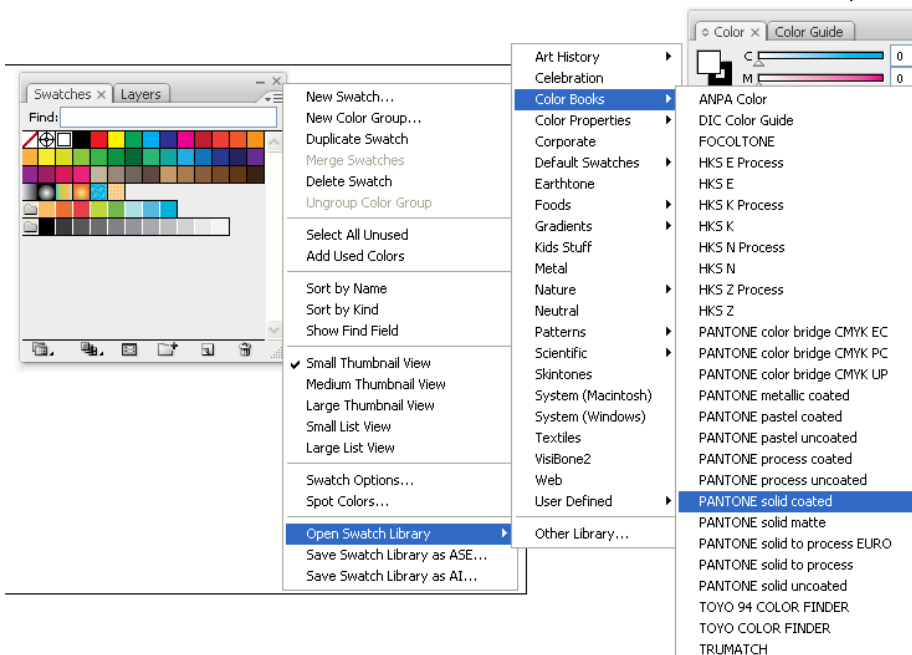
Color
Color Guide
C
0
M
0

Swatches
Layers
Find:

New Swatch...
New Color Group...
Duplicate Swatch
Merge Swatches
Delete Swatch
Ungroup Color Group

Select All Unused
Add Used Colors

Sort by Name
Sort by Kind
Show Find Field

Small Thumbnail View
Medium Thumbnail View
Large Thumbnail View
Small List View
Large List View

Swatch Options...
Spot Colors...

Open Swatch Library
Save Swatch Library as ASE...
Save Swatch Library as AI...

Art History
Celebration
Color Books
Color Properties
Corporate
Default Swatches
Earthtone
Foods
Gradients
Kids Stuff
Metal
Nature
Neutral
Patterns
Scientific
Skintones
System (Macintosh)
System (Windows)
Textiles
VisiBone2
Web
User Defined

Other Library...

ANPA Color
DIC Color Guide
FOCOLTONE
HKS E Process
HKS E
HKS K Process
HKS K
HKS N Process
HKS N
HKS Z Process
HKS Z
PANTONE color bridge CMYK EC
PANTONE color bridge CMYK PC
PANTONE color bridge CMYK UP
PANTONE metallic coated
PANTONE pastel coated
PANTONE pastel uncoated
PANTONE process coated
PANTONE process uncoated
PANTONE solid coated
PANTONE solid matte
PANTONE solid to process EURO
PANTONE solid to process
PANTONE solid uncoated
TOYO 94 COLOR FINDER
TOYO COLOR FINDER
TRUMATCH